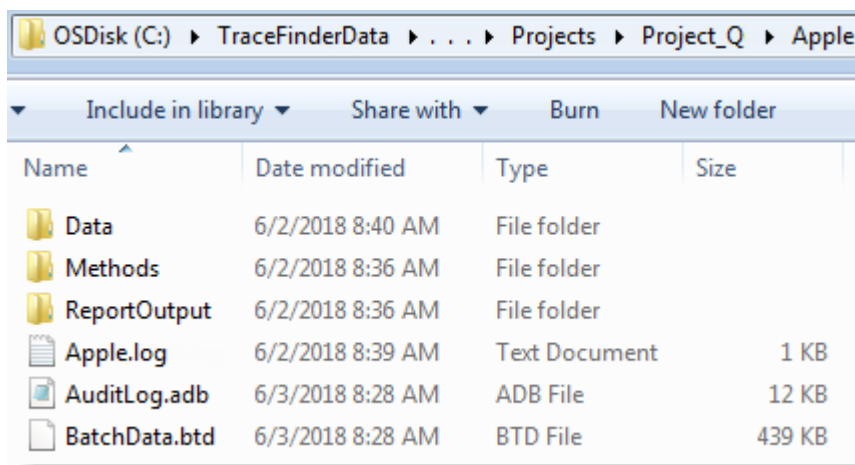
OSDisk (C:) ▸ TraceFinderData ▸ . . . ▸ Projects ▸ Project_Q ▸ Apple

Include in library ▾ Share with ▾ Burn New folder

| Name | Date modified | Type | Size |
|---|---|---|---|
| Data | 6/2/2018 8:40 AM | File folder | |
| Methods | 6/2/2018 8:36 AM | File folder | |
| ReportOutput | 6/2/2018 8:36 AM | File folder | |
| Apple.log | 6/2/2018 8:39 AM | Text Document | 1 KB |
| AuditLog.adb | 6/3/2018 8:28 AM | ADB File | 12 KB |
| BatchData.btd | 6/3/2018 8:28 AM | BTD File | 439 KB |